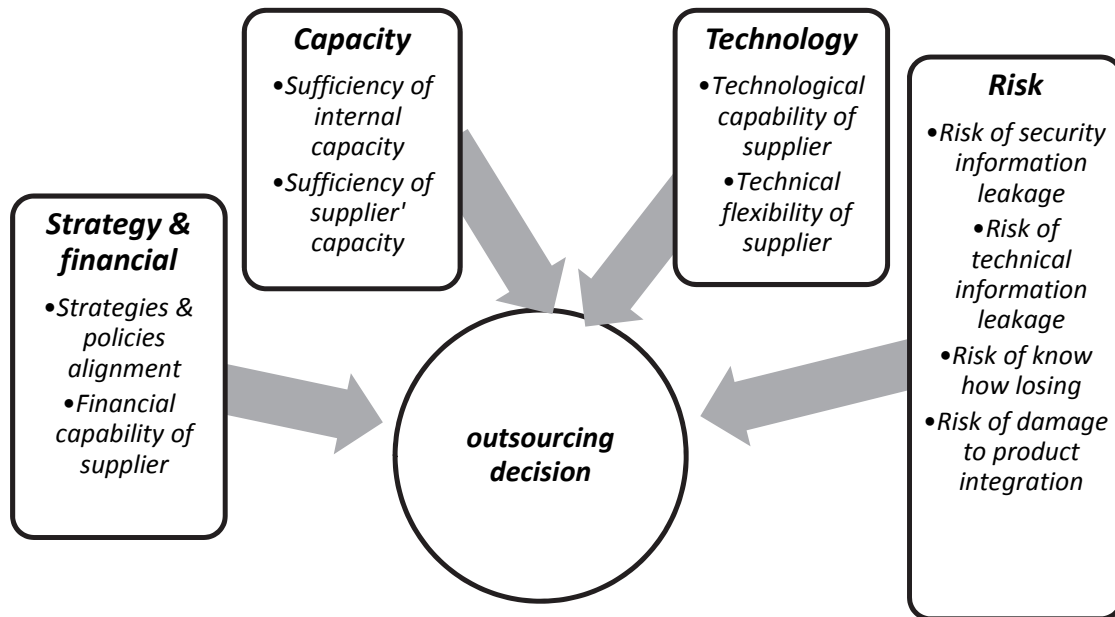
Capacity
•Sufficiency of internal capacity
•Sufficiency of supplier' capacity

Technology
•Technological capability of supplier
•Technical flexibility of supplier

Risk
•Risk of security information leakage
•Risk of technical information leakage
•Risk of know how losing
•Risk of damage to product integration

Strategy & financial
•Strategies & policies alignment
•Financial capability of supplier

outsourcing decision